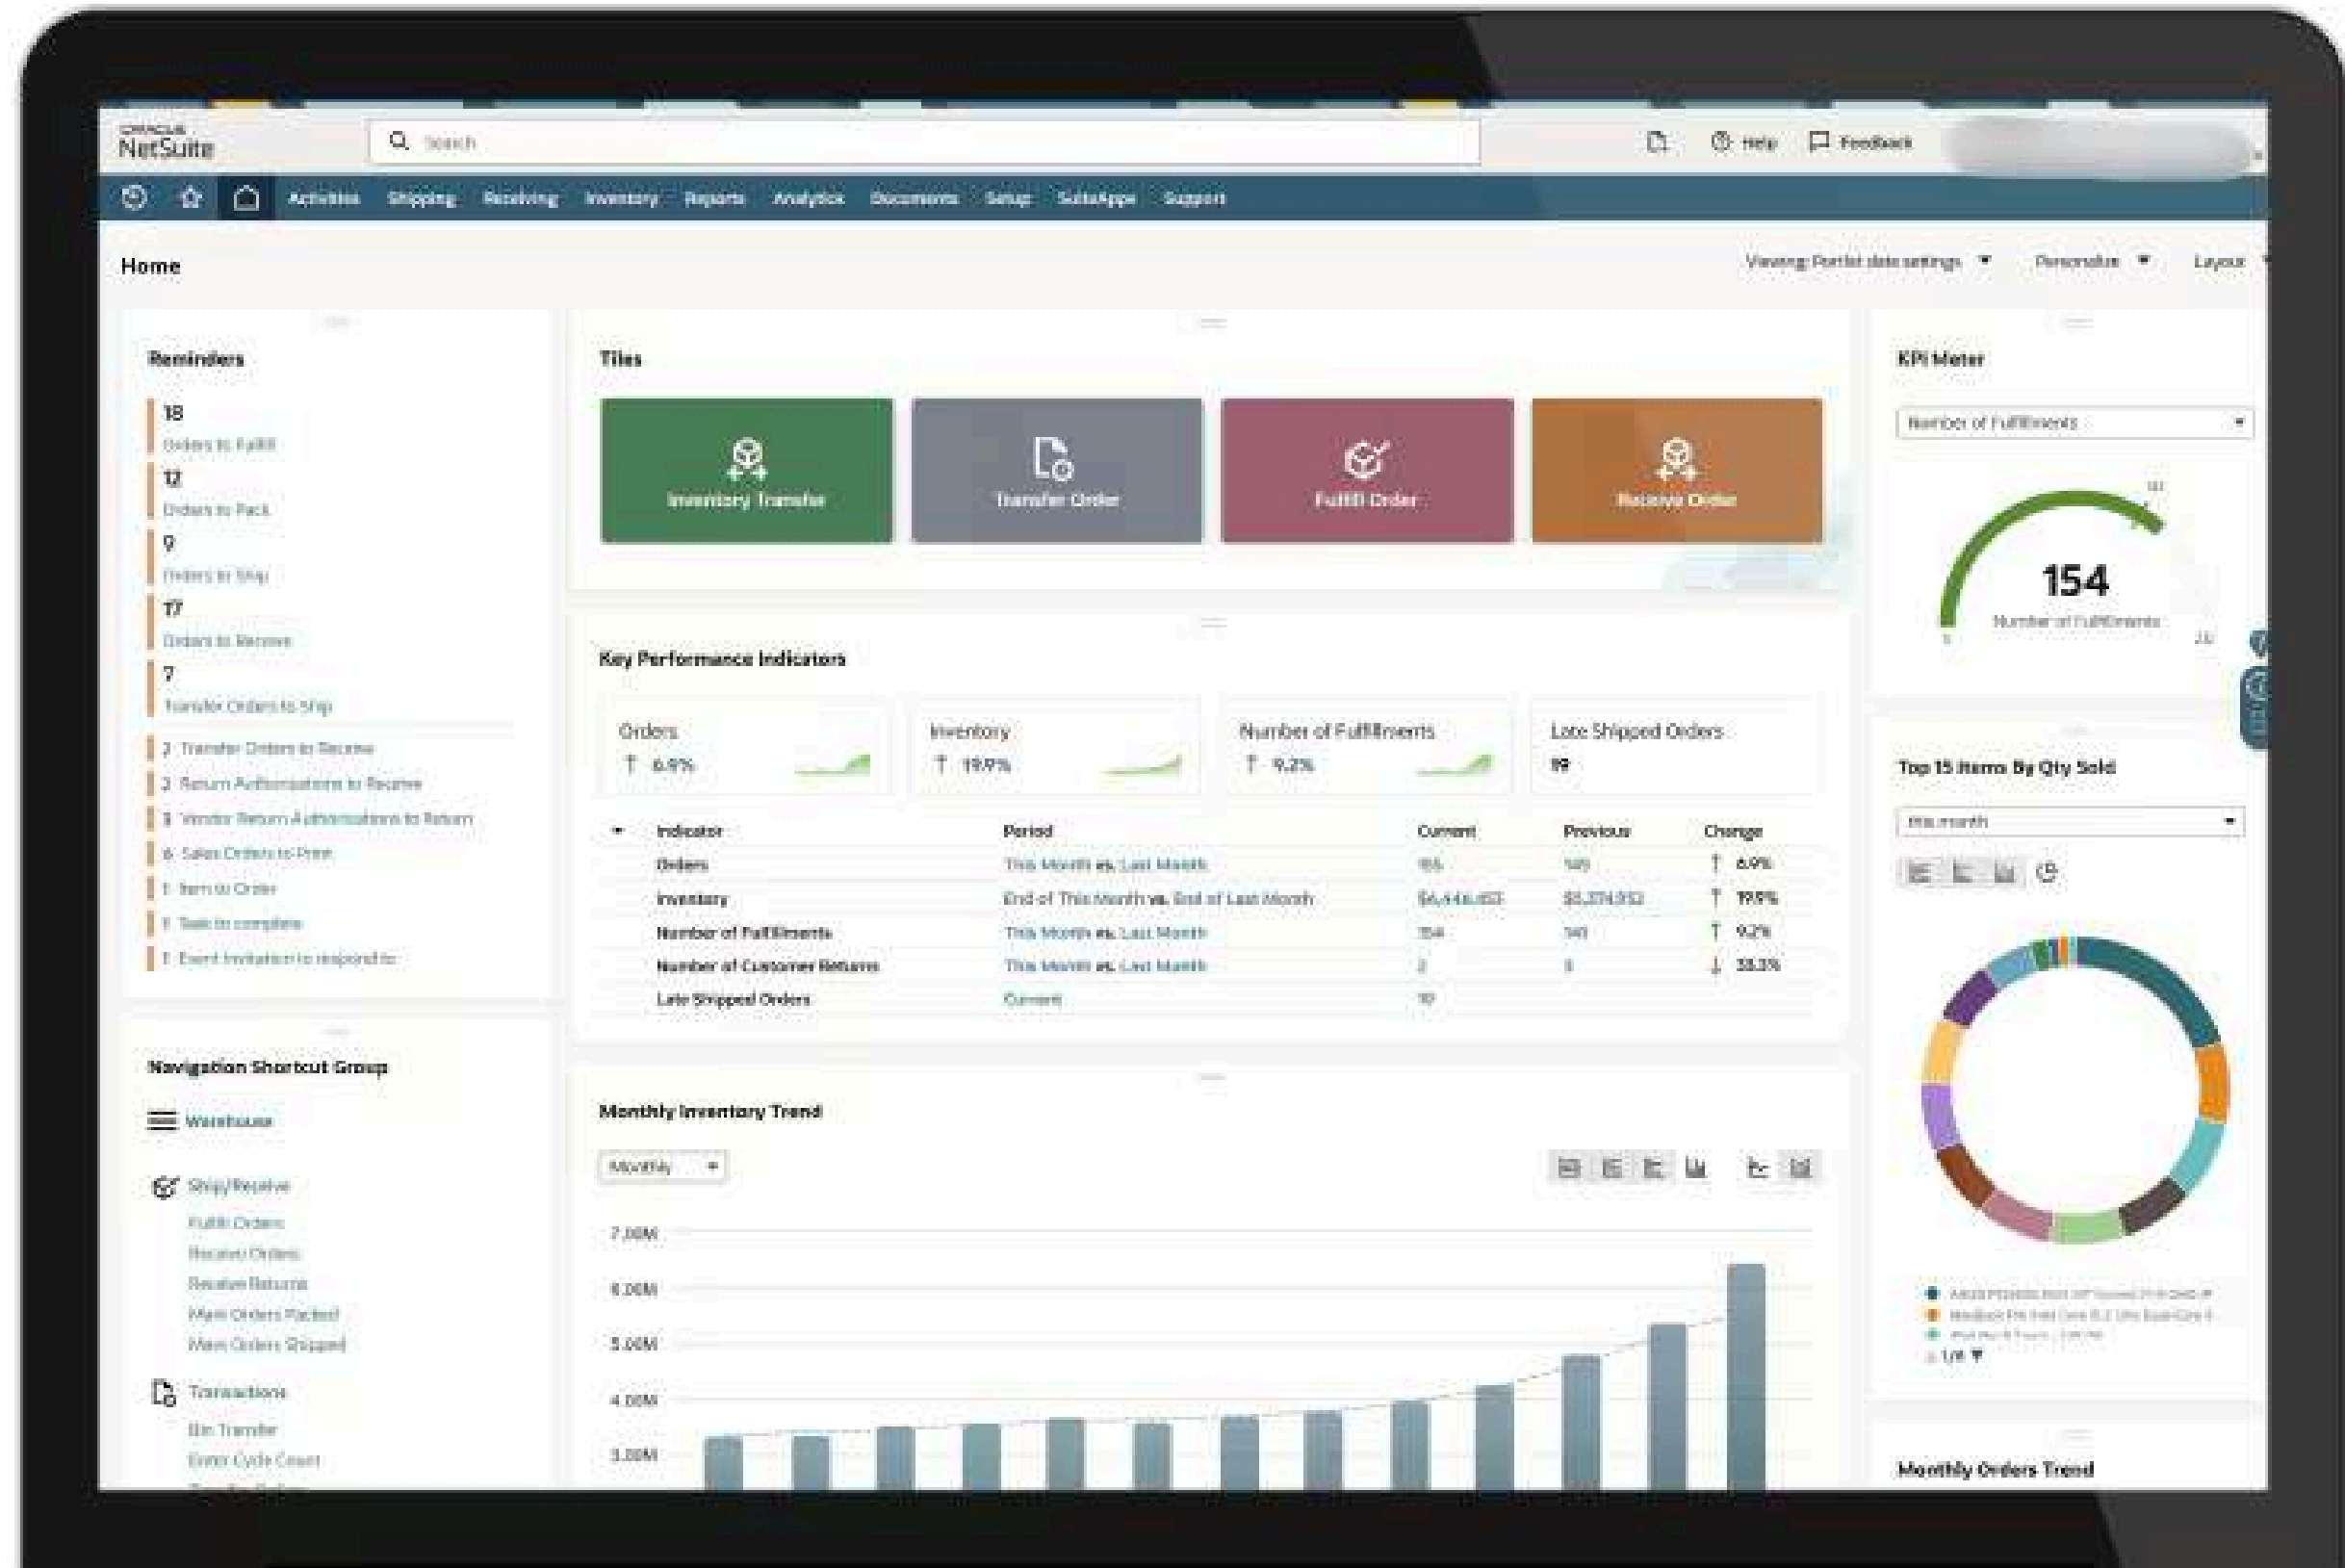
ORACLE
NetSuite

Search

Help Feedback

Activities Shipping Receiving Inventory Reports Analytics Documents Setup SuiteApps Support

Home

Viewing: Portlet date settings ▾ Personalize ▾ Layout

Reminders

18
Orders to Fulfill
12
Orders to Pack
9
Orders to Ship
17
Orders to Receive
7
Transfer Orders to Ship

2 Transfer Orders to Receive
2 Return Authorizations to Receive
3 Vendor Return Authorizations to Return
6 Sales Orders to Print
1 Item to Order
1 Task to complete
1 Event Invitation to respond to

Tiles

Inventory Transfer
Transfer Order
Fulfill Order
Receive Order

KPI Meter

Number of Fulfillments

154
Number of Fulfillments

Key Performance Indicators

Orders
↑ 6.9%

Inventory
↑ 19.9%

Number of Fulfillments
↑ 9.2%

Late Shipped Orders
19

| Indicator | Period | Current | Previous | Change |
|---|---|---|---|---|
| Orders | This Month vs. Last Month | 155 | 145 | ↑ 6.9% |
| Inventory | End of This Month vs. End of Last Month | $6,446,653 | $5,374,552 | ↑ 19.9% |
| Number of Fulfillments | This Month vs. Last Month | 154 | 141 | ↑ 9.2% |
| Number of Customer Returns | This Month vs. Last Month | 2 | 3 | ↓ 33.3% |
| Late Shipped Orders | Current | 19 | | |

Top 15 Items By Qty Sold

this month

1/8 ▾

Navigation Shortcut Group

Warehouse

Ship/Receive
Fulfill Orders
Receive Orders
Receive Returns
Mark Orders Packed
Mark Orders Shipped

Transactions
Bin Transfer
Enter Cycle Count

Monthly Inventory Trend

Monthly

7.00M
6.00M
5.00M
4.00M
3.00M

Monthly Orders Trend